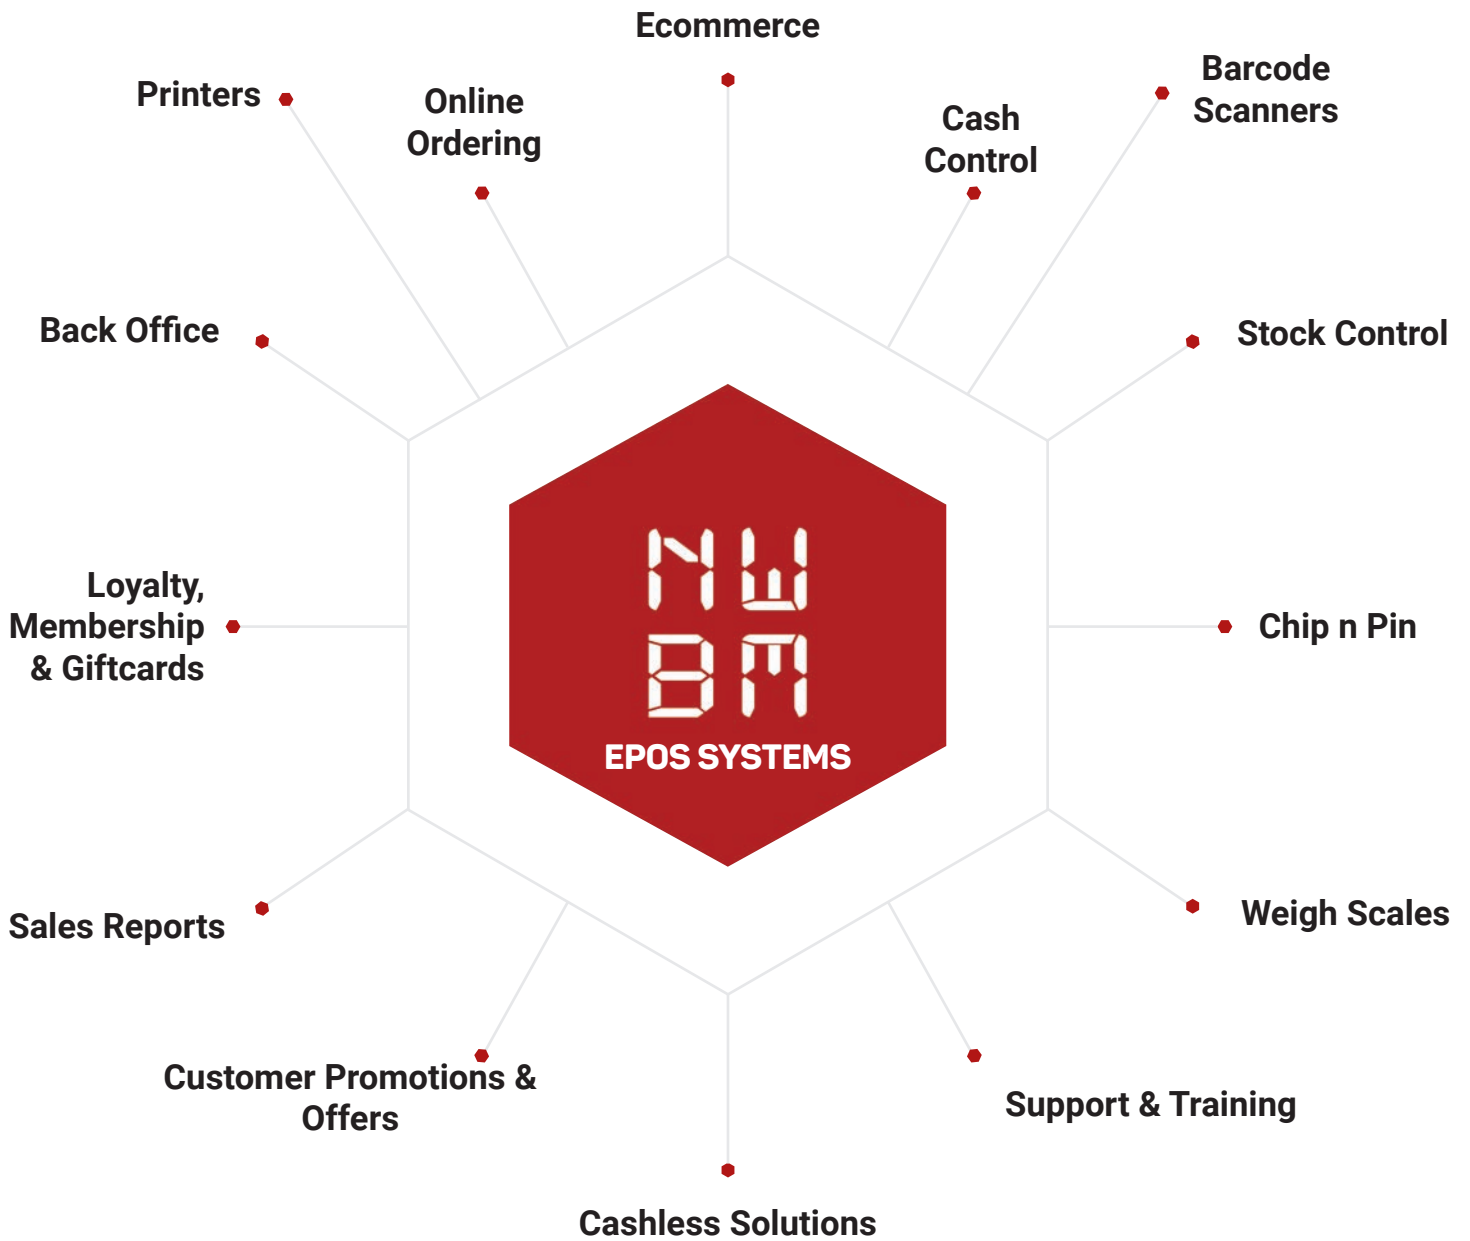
Ecommerce

Printers

Online Ordering

Cash Control

Barcode Scanners

Back Office

Stock Control

NW
BM
EPOS SYSTEMS

Loyalty, Membership & Giftcards

Chip n Pin

Sales Reports

Weigh Scales

Customer Promotions & Offers

Support & Training

Cashless Solutions